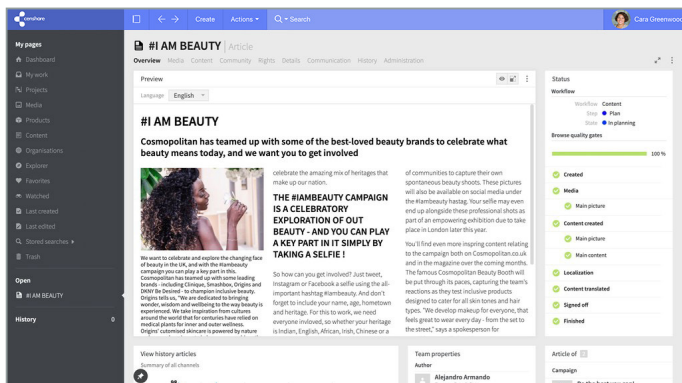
censhare

Create Actions Search

Cara Greenwood

My pages
Dashboard
My work
Projects
Media
Products
Content
Organisations
Explorer
Favorites
Watched
Last created
Last edited
Stored searches
Trash

Open
#I AM BEAUTY

History 0

#I AM BEAUTY Article

Overview Media Content Community Rights Details Communication History Administration

Preview

Language English

#I AM BEAUTY

Cosmopolitan has teamed up with some of the best-loved beauty brands to celebrate what beauty means today, and we want you to get involved

We want to celebrate and explore the changing face of beauty in the UK, and with the #Iambeauty campaign you can play a key part in this. Cosmopolitan has teamed up with some leading brands - including Clinique, Smashbox, Origins and DKNY Be Desired - to champion inclusive beauty. Origins tells us, "We are dedicated to bringing wonder, wisdom and wellbeing to the way beauty is experienced. We take inspiration from cultures around the world that for centuries have relied on medical plants for inner and outer wellness. Origins' customised skincare is powered by nature

celebrate the amazing mix of heritages that make up our nation.

THE #IAMBEAUTY CAMPAIGN IS A CELEBRATORY EXPLORATION OF OUT BEAUTY - AND YOU CAN PLAY A KEY PART IN IT SIMPLY BY TAKING A SELFIE !

So how can you get involved? Just tweet, Instagram or Facebook a selfie using the all-important hashtag #Iambeauty. And don't forget to include your name, age, hometown and heritage. For this to work, we need everyone involved, so whether your heritage is Indian, English, African, Irish, Chinese or a

of communities to capture their own spontaneous beauty shoots. These pictures will also be available on social media under the #Iambeauty hastag. Your selfie may even end up alongside these professional shots as part of an empowering exhibition due to take place in London later this year.

You'll find even more inspring content relating to the campaign both on Cosmopolitan.co.uk and in the magazine over the coming months. The famous Cosmopolitan Beauty Booth will be put through its paces, capturing the team's reactions as they test inclusive products designed to cater for all skin tones and hair types. "We develop makeup for everyone, that feels great to wear every day - from the set to the street," says a spokesperson for

Status
Workflow
Workflow Content
Step Plan
State In planning
Browse quality gates
100 %
Created
Media
Main picture
Content created
Main picture
Main content
Localization
Content translated
Signed off
Finished

View history articles
Summary of all channels

Team properties
Author
Alejandro Armando

Article of
Campaign